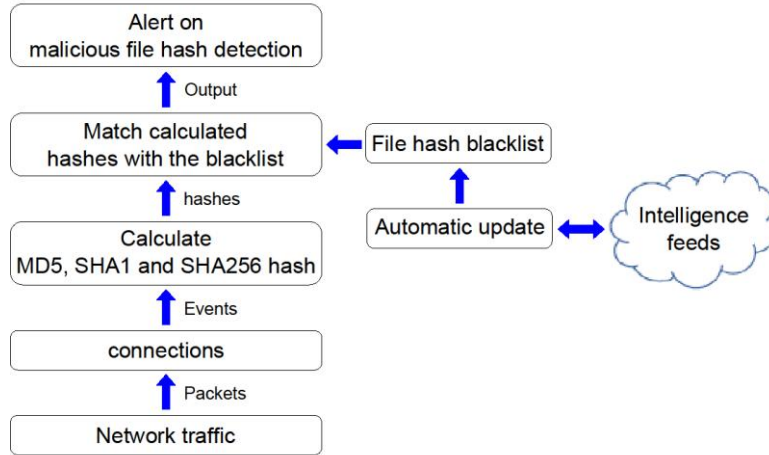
Alert on malicious file hash detection

Output

Match calculated hashes with the blacklist

File hash blacklist

hashes

Automatic update

Intelligence feeds

Calculate MD5, SHA1 and SHA256 hash

Events

connections

Packets

Network traffic